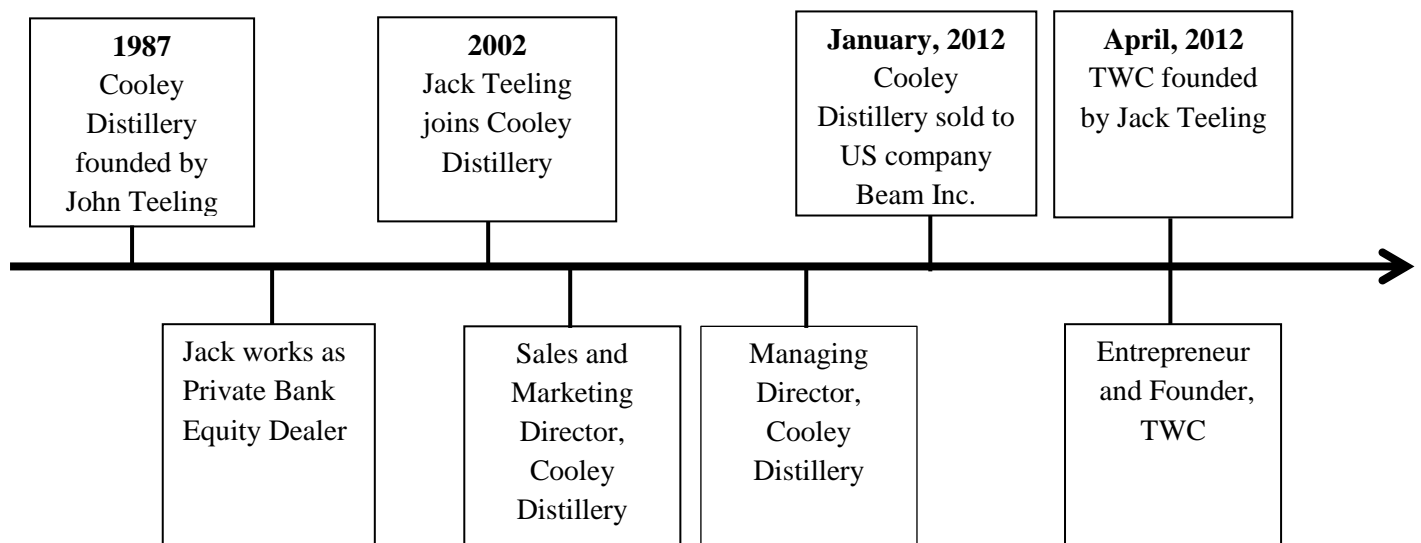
1987
Cooley Distillery founded by John Teeling

Jack works as Private Bank Equity Dealer

2002
Jack Teeling joins Cooley Distillery

Sales and Marketing Director, Cooley Distillery

Managing Director, Cooley Distillery

January, 2012
Cooley Distillery sold to US company Beam Inc.

April, 2012
TWC founded by Jack Teeling

Entrepreneur and Founder, TWC